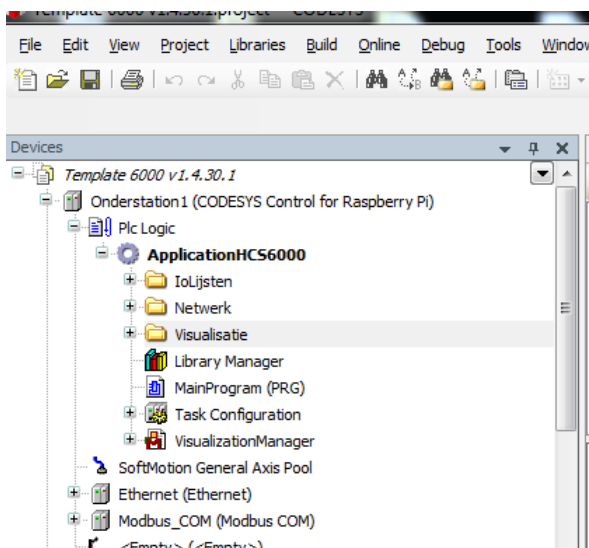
Template 6000 v1.4.30.1.project - CODESYS

File Edit View Project Libraries Build Online Debug Tools Window

Devices

Template 6000 v1.4.30.1

Onderstation1 (CODESYS Control for Raspberry Pi)

Plc Logic

ApplicationHCS6000

IoLijsten

Netwerk

Visualisatie

Library Manager

MainProgram (PRG)

Task Configuration

VisualizationManager

SoftMotion General Axis Pool

Ethernet (Ethernet)

Modbus_COM (Modbus COM)

<Empty> (<Empty>)